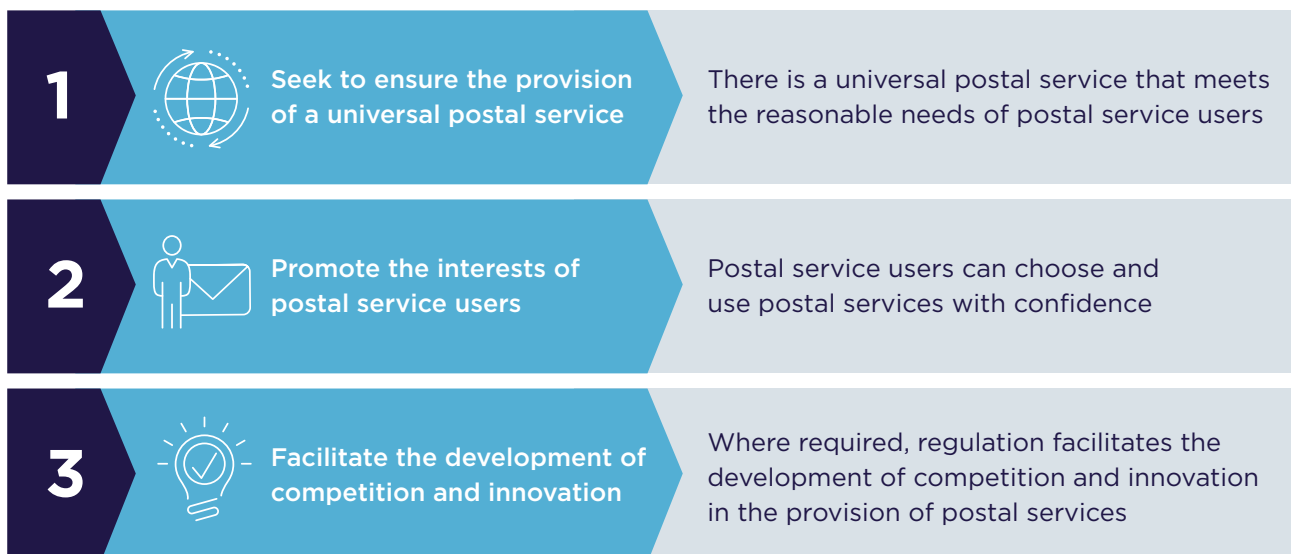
1

Seek to ensure the provision of a universal postal service

There is a universal postal service that meets the reasonable needs of postal service users

2

Promote the interests of postal service users

Postal service users can choose and use postal services with confidence

3

Facilitate the development of competition and innovation

Where required, regulation facilitates the development of competition and innovation in the provision of postal services